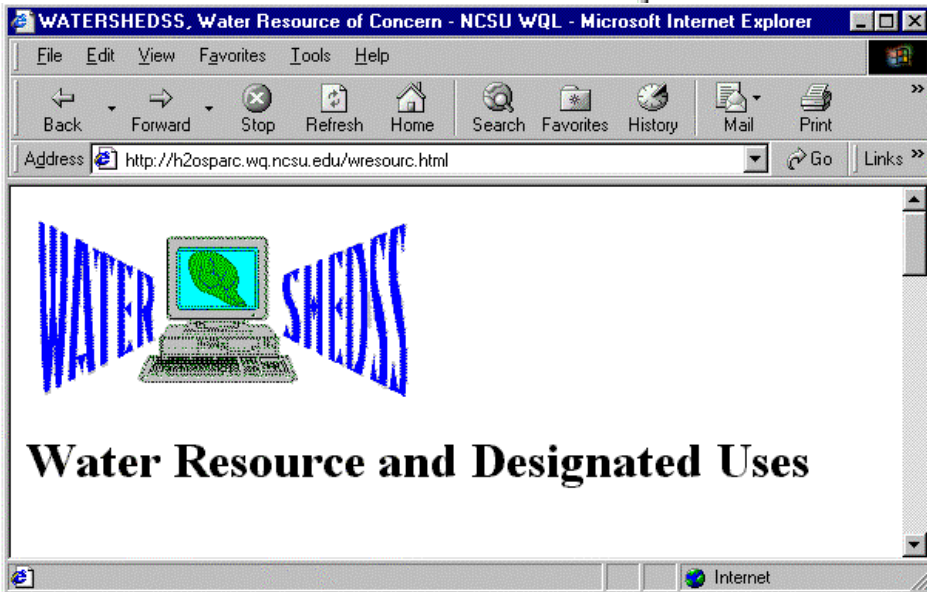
WATERSHEDSS, Water Resource of Concern - NCSU WQL - Microsoft Internet Explorer

File Edit View Favorites Tools Help

Back Forward Stop Refresh Home Search Favorites History Mail Print

Address http://h2osparc.wq.ncsu.edu/wresourc.html Go Links

WATER SHEDSS

Water Resource and Designated Uses

Internet